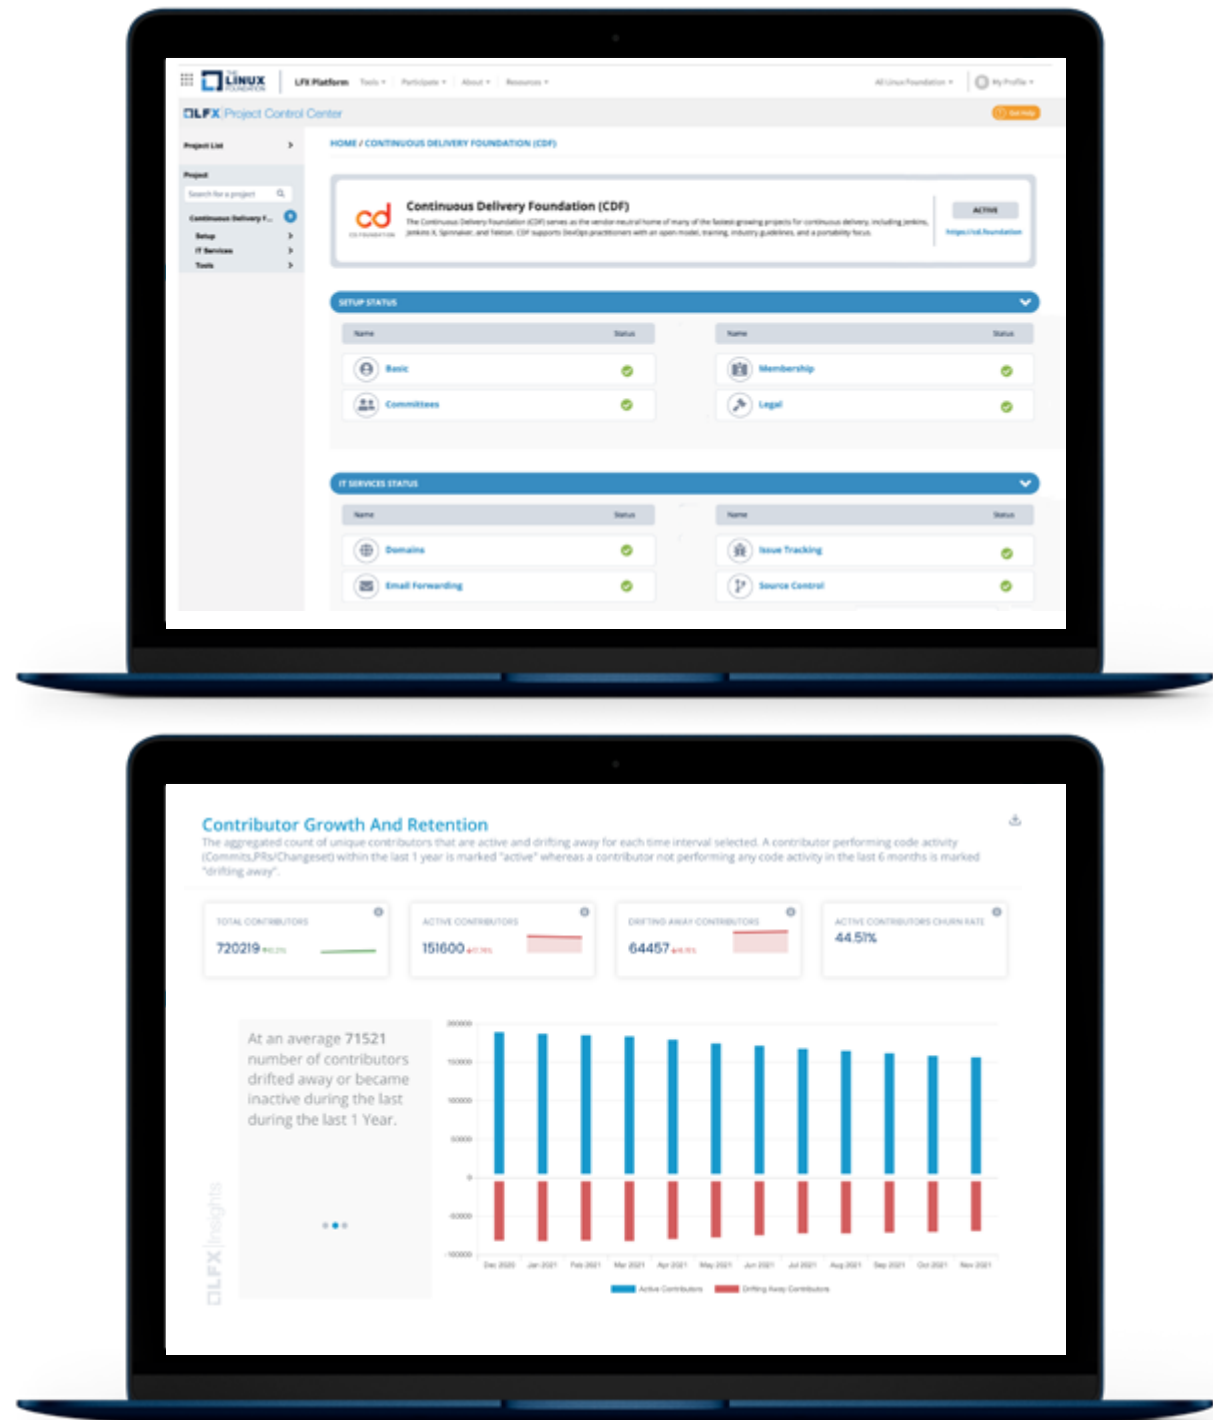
THE LINUX FOUNDATION LFX Platform Tools ▾ Participate ▾ About ▾ Resources ▾ All Linux Foundation ▾ My Profile ▾

LFX Project Control Center Get Help

Project List >

Project

Search for a project

Continuous Delivery F...

Setup >

IT Services >

Tools >

HOME / CONTINUOUS DELIVERY FOUNDATION (CDF)

cd CD.FOUNDATION

Continuous Delivery Foundation (CDF)

The Continuous Delivery Foundation (CDF) serves as the vendor-neutral home of many of the fastest-growing projects for continuous delivery, including Jenkins, Jenkins X, Spinnaker, and Tekton. CDF supports DevOps practitioners with an open model, training, industry guidelines, and a portability focus.

ACTIVE

https://cd.foundation

SETUP STATUS

| Name | Status |
|---|---|
| Basic | |
| Committees | |

| Name | Status |
|---|---|
| Membership | |
| Legal | |

IT SERVICES STATUS

| Name | Status |
|---|---|
| Domains | |
| Email Forwarding | |

| Name | Status |
|---|---|
| Issue Tracking | |
| Source Control | |

Contributor Growth And Retention

The aggregated count of unique contributors that are active and drifting away for each time interval selected. A contributor performing code activity (Commits,PRs/Changeset) within the last 1 year is marked "active" whereas a contributor not performing any code activity in the last 6 months is marked "drifting away".

TOTAL CONTRIBUTORS 720219 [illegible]

ACTIVE CONTRIBUTORS 151600 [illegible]

DRIFTING AWAY CONTRIBUTORS 64457 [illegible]

ACTIVE CONTRIBUTORS CHURN RATE 44.51%

At an average 71521 number of contributors drifted away or became inactive during the last during the last 1 Year.

LFX Insights

200000 150000 100000 50000 0 -50000 -100000

Dec 2020 Jan 2021 Feb 2021 Mar 2021 Apr 2021 May 2021 Jun 2021 Jul 2021 Aug 2021 Sep 2021 Oct 2021 Nov 2021

Active Contributors Drifting Away Contributors